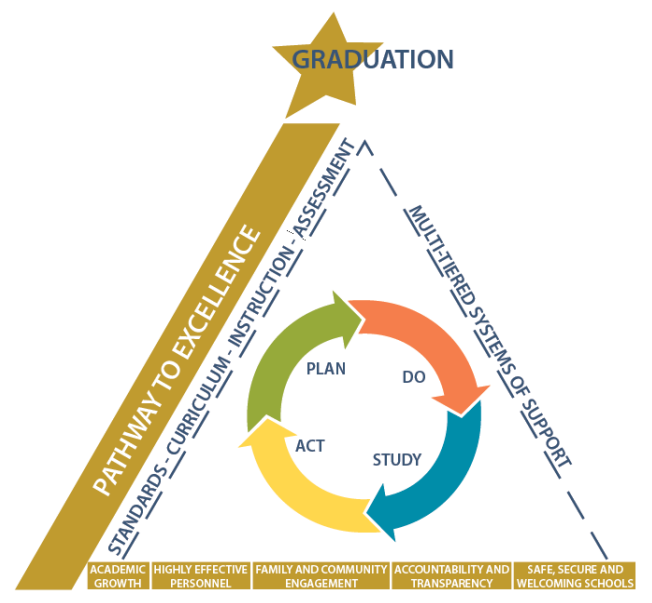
GRADUATION

PATHWAY TO EXCELLENCE

STANDARDS - CURRICULUM - INSTRUCTION - ASSESSMENT

MULTI-TIERED SYSTEMS OF SUPPORT

PLAN

DO

STUDY

ACT

ACADEMIC GROWTH

HIGHLY EFFECTIVE PERSONNEL

FAMILY AND COMMUNITY ENGAGEMENT

ACCOUNTABILITY AND TRANSPARENCY

SAFE, SECURE AND WELCOMING SCHOOLS